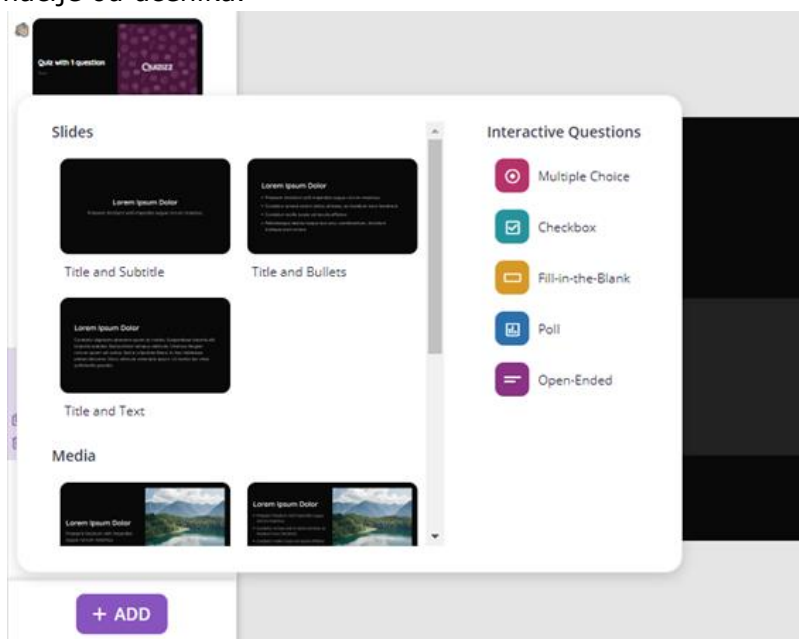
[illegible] od desnina.

Quiz with 1 question

Quizizz

Slides

Lorem Ipsum Dolor

Lorem Ipsum Dolor

Title and Subtitle

Title and Bullets

Lorem Ipsum Dolor

Title and Text

Media

Lorem Ipsum Dolor

Lorem Ipsum Dolor

Interactive Questions

Multiple Choice

Checkbox

Fill-in-the-Blank

Poll

Open-Ended

+ ADD